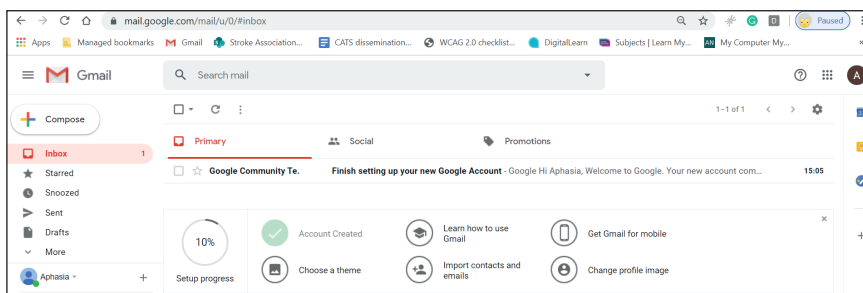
mail.google.com/mail/u/0/#inbox

Paused

Apps Managed bookmarks Gmail Stroke Association... CATS dissemination... WCAG 2.0 checklist... DigitalLearn Subjects | Learn My... My Computer My...

Gmail

Search mail

A

Compose

Inbox 1

Starred

Snoozed

Sent

Drafts

More

Aphasia

1–1 of 1

Primary

Social

Promotions

Google Community Te. Finish setting up your new Google Account - Google Hi Aphasia, Welcome to Google. Your new account com... 15:05

10%

Setup progress

Account Created

Choose a theme

Learn how to use Gmail

Import contacts and emails

Get Gmail for mobile

Change profile image